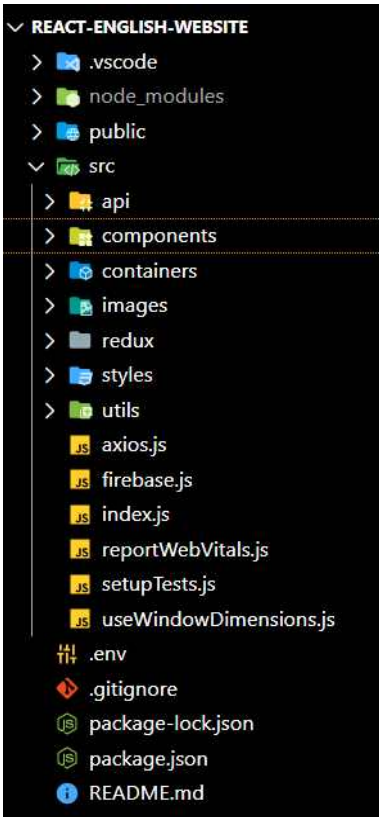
REACT-ENGLISH-WEBSITE
.vscode
node_modules
public
src
api
components
containers
images
redux
styles
utils
JS axios.js
JS firebase.js
JS index.js
JS reportWebVitals.js
JS setupTests.js
JS useWindowDimensions.js
.env
.gitignore
package-lock.json
package.json
README.md